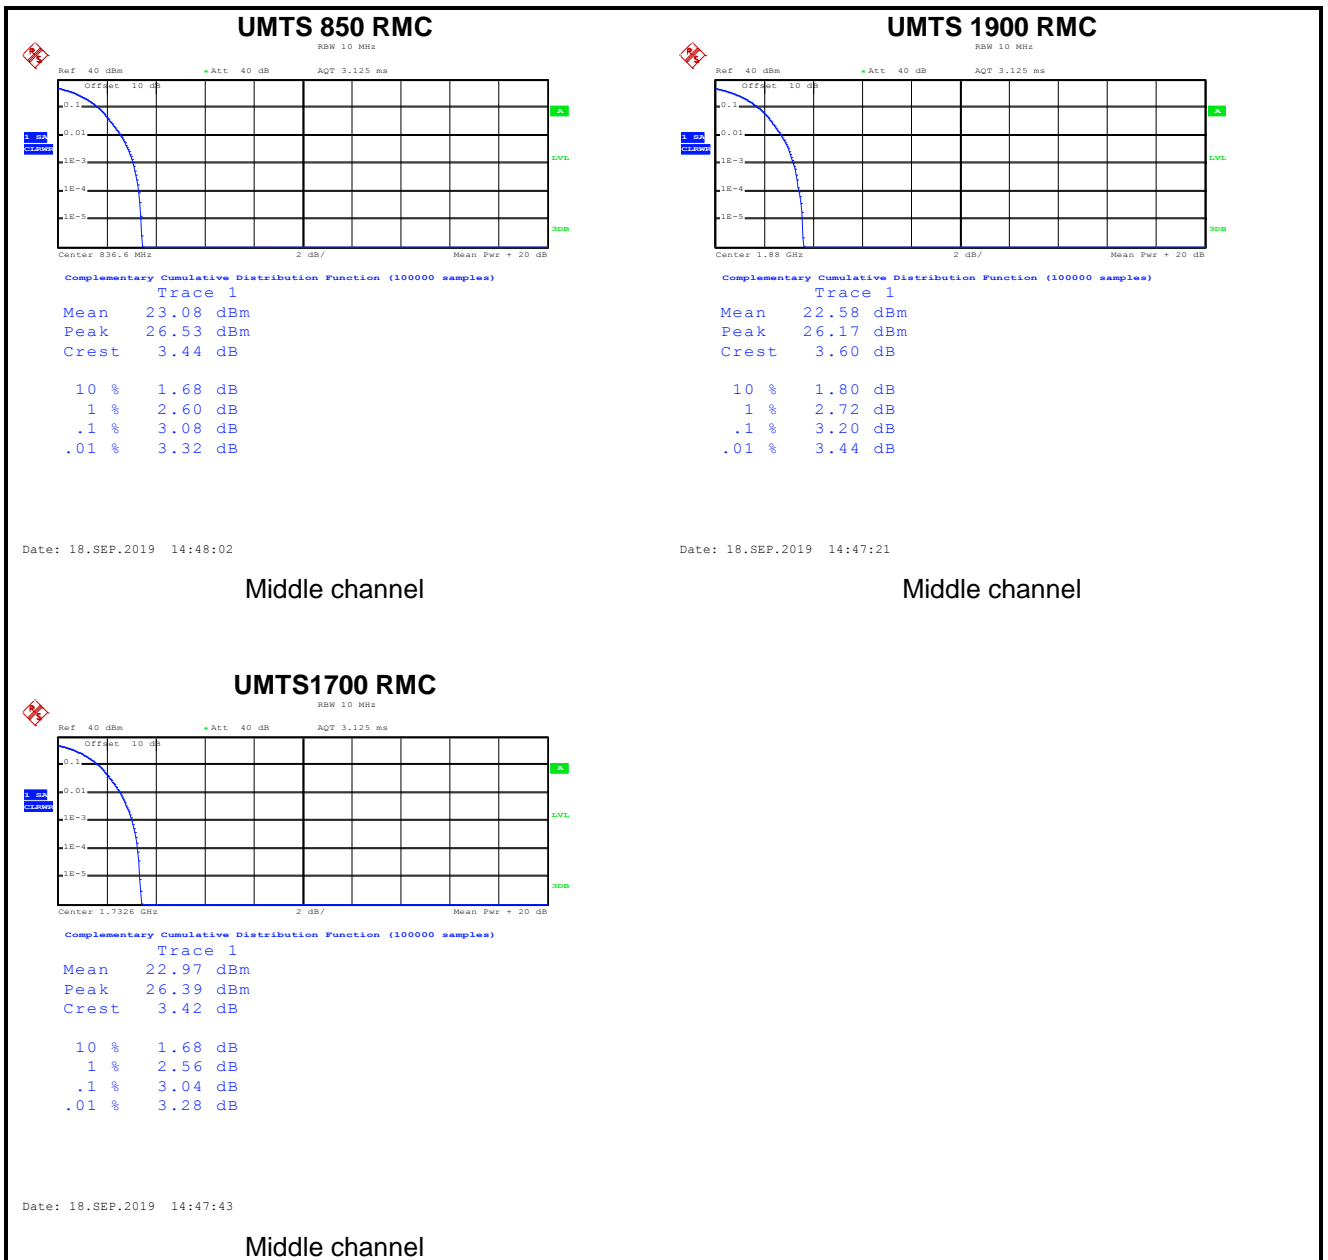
UMTS 850 RMC

RBW 10 MHz

Ref 40 dBm    * Att 40 dB    AQT 3.125 ms

Offset 10 dB

0.1

0.01

1 SA
CLRWR

1E-3

1E-4

1E-5

A

LVL

3DB

Center 836.6 MHz    2 dB/    Mean Pwr + 20 dB

Complementary Cumulative Distribution Function (100000 samples)

| | Trace 1 |
|---|---|
| Mean | 23.08 dBm |
| Peak | 26.53 dBm |
| Crest | 3.44 dB |
| 10 % | 1.68 dB |
| 1 % | 2.60 dB |
| .1 % | 3.08 dB |
| .01 % | 3.32 dB |

Date: 18.SEP.2019 14:48:02

Middle channel

UMTS 1900 RMC

RBW 10 MHz

Ref 40 dBm    * Att 40 dB    AQT 3.125 ms

Offset 10 dB

0.1

0.01

1 SA
CLRWR

1E-3

1E-4

1E-5

A

LVL

3DB

Center 1.88 GHz    2 dB/    Mean Pwr + 20 dB

Complementary Cumulative Distribution Function (100000 samples)

| | Trace 1 |
|---|---|
| Mean | 22.58 dBm |
| Peak | 26.17 dBm |
| Crest | 3.60 dB |
| 10 % | 1.80 dB |
| 1 % | 2.72 dB |
| .1 % | 3.20 dB |
| .01 % | 3.44 dB |

Date: 18.SEP.2019 14:47:21

Middle channel

UMTS1700 RMC

RBW 10 MHz

Ref 40 dBm    * Att 40 dB    AQT 3.125 ms

Offset 10 dB

0.1

0.01

1 SA
CLRWR

1E-3

1E-4

1E-5

A

LVL

3DB

Center 1.7326 GHz    2 dB/    Mean Pwr + 20 dB

Complementary Cumulative Distribution Function (100000 samples)

| | Trace 1 |
|---|---|
| Mean | 22.97 dBm |
| Peak | 26.39 dBm |
| Crest | 3.42 dB |
| 10 % | 1.68 dB |
| 1 % | 2.56 dB |
| .1 % | 3.04 dB |
| .01 % | 3.28 dB |

Date: 18.SEP.2019 14:47:43

Middle channel